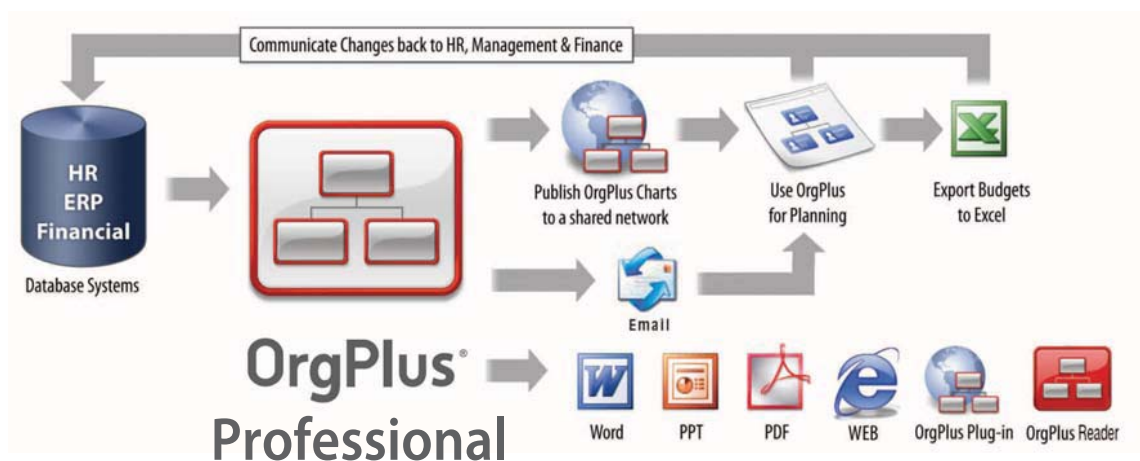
Communicate Changes back to HR, Management & Finance

HR
ERP
Financial

Database Systems

Publish OrgPlus Charts to a shared network

Use OrgPlus for Planning

Export Budgets to Excel

Email

OrgPlus®
Professional

Word

PPT

PDF

WEB

OrgPlus Plug-in

OrgPlus Reader